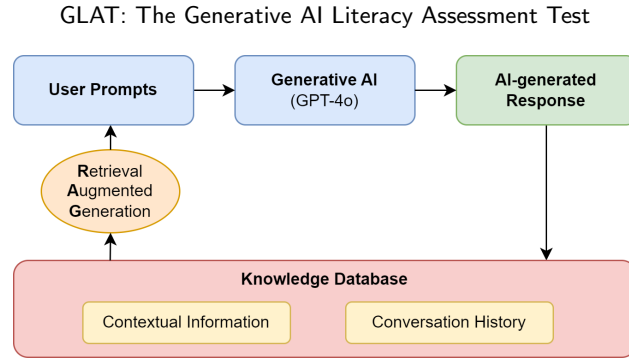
GLAT: The Generative AI Literacy Assessment Test

User Prompts

Generative AI
(GPT-4o)

AI-generated Response

Retrieval Augmented Generation

Knowledge Database

Contextual Information

Conversation History